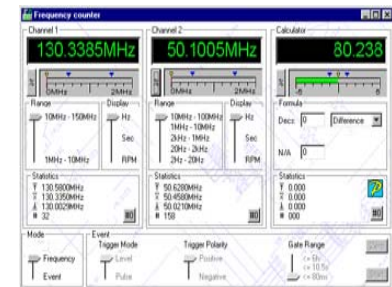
Frequency counter

Channel 1

130.3385MHz

0MHz 2MHz

Range
10MHz - 150MHz
1MHz - 10MHz

Display
Hz
Sec
RPM

Statistics
130.5800MHz
130.3350MHz
130.0029MHz
# 32

Channel 2

50.1005MHz

0MHz 2MHz

Range
10MHz - 100MHz
1MHz - 10MHz
2kHz - 1MHz
20Hz - 2kHz
2Hz - 20Hz

Display
Hz
Sec
RPM

Statistics
50.6280MHz
50.4580MHz
50.0210MHz
# 158

Calculator

80.238

Formula
Decs 0
Difference
N/A 0

Statistics
0.000
0.000
0.000
# 000

Mode
Frequency
Event

Event
Trigger Mode
Level
Pulse

Trigger Polarity
Positive
Negative

Gate Range
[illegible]
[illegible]
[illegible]